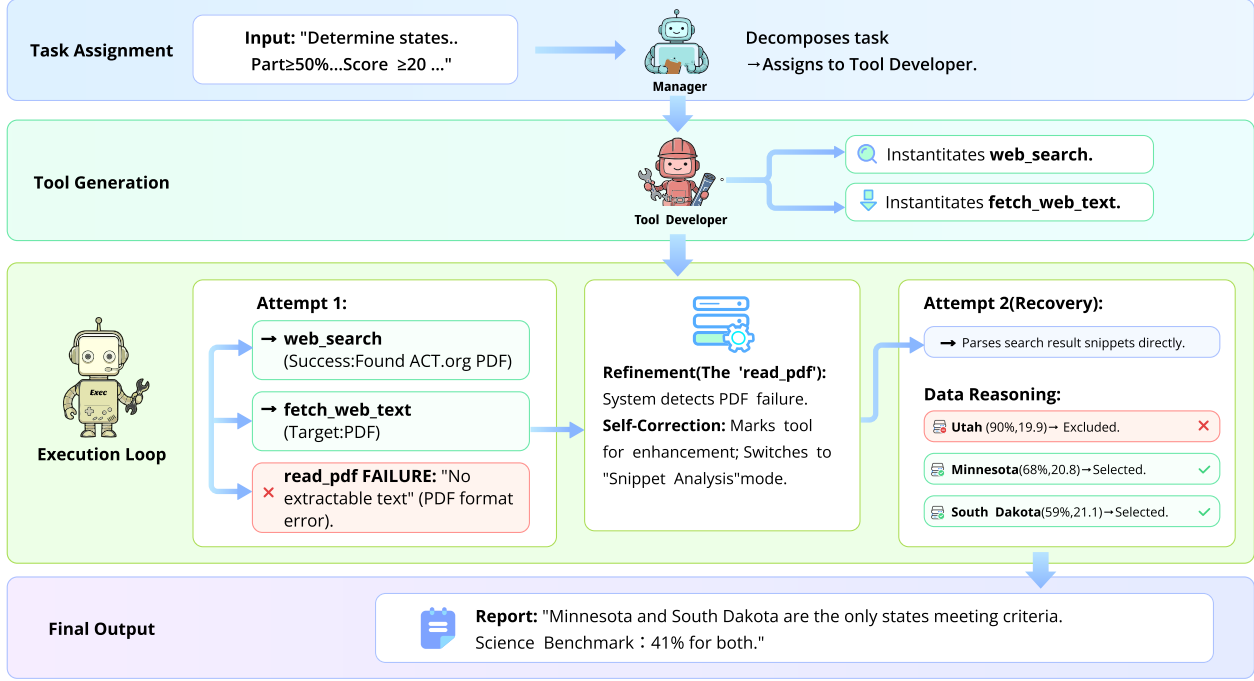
Task Assignment

Input: "Determine states.. Part≥50%...Score ≥20 ..."

Manager

Decomposes task
→Assigns to Tool Developer.

Tool Generation

Tool Developer

Instantitates web_search.

Instantitates fetch_web_text.

Execution Loop

Exec

Attempt 1:

→ web_search
(Success:Found ACT.org PDF)

→ fetch_web_text
(Target:PDF)

× read_pdf FAILURE: "No extractable text" (PDF format error).

Refinement(The 'read_pdf'):
System detects PDF failure.
Self-Correction: Marks tool for enhancement; Switches to "Snippet Analysis"mode.

Attempt 2(Recovery):

→ Parses search result snippets directly.

Data Reasoning:

Utah (90%,19.9)→ Excluded. ×

Minnesota(68%,20.8)→Selected. ✓

South Dakota(59%,21.1)→Selected. ✓

Final Output

Report: "Minnesota and South Dakota are the only states meeting criteria. Science Benchmark：41% for both."